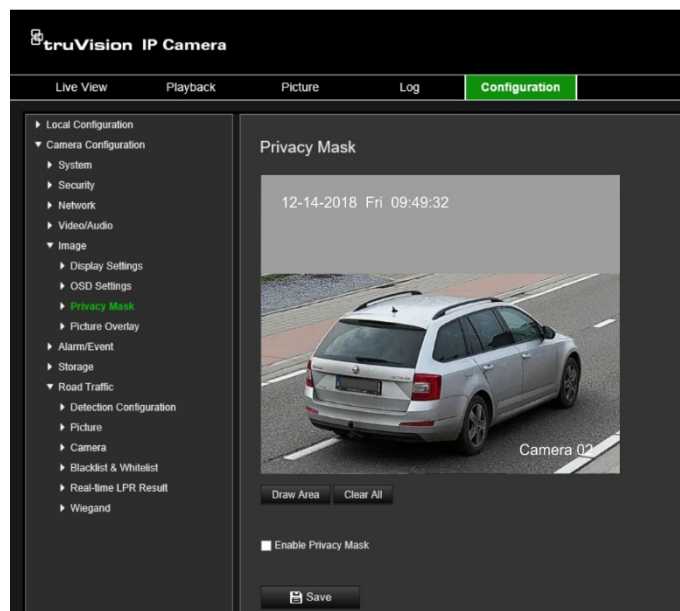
truVision IP Camera

Live View
Playback
Picture
Log
Configuration

Local Configuration
Camera Configuration
System
Security
Network
Video/Audio
Image
Display Settings
OSD Settings
Privacy Mask
Picture Overlay
Alarm/Event
Storage
Road Traffic
Detection Configuration
Picture
Camera
Blacklist & Whitelist
Real-time LPR Result
Wiegand

Privacy Mask

12-14-2018 Fri 09:49:32

Camera 02

Draw Area
Clear All

Enable Privacy Mask

Save